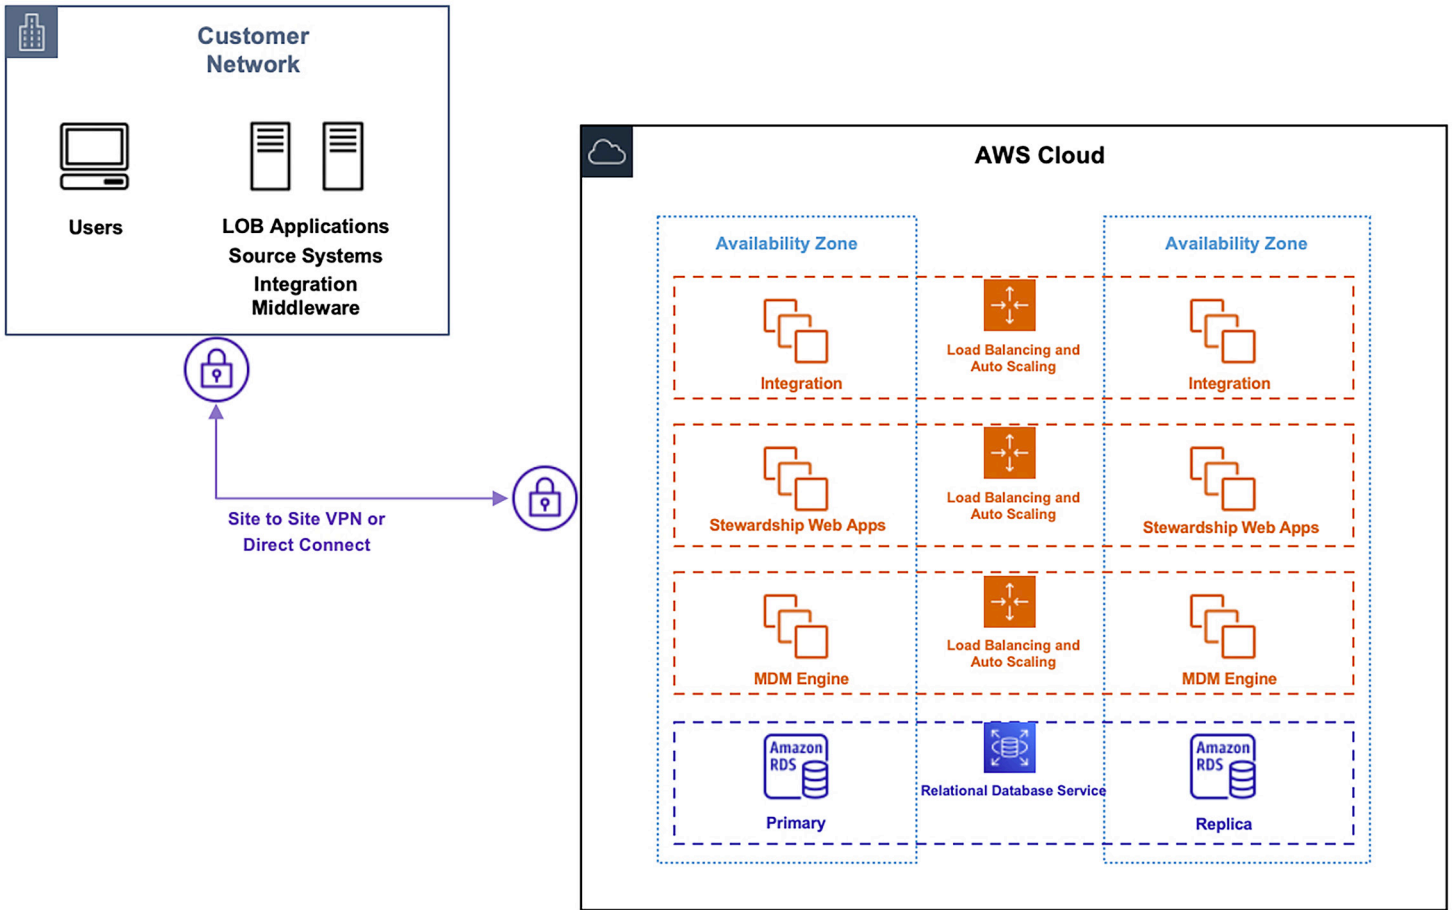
Customer Network

Users

LOB Applications
Source Systems
Integration
Middleware

Site to Site VPN or
Direct Connect

AWS Cloud

Availability Zone

Availability Zone

Integration

Load Balancing and Auto Scaling

Integration

Stewardship Web Apps

Load Balancing and Auto Scaling

Stewardship Web Apps

MDM Engine

Load Balancing and Auto Scaling

MDM Engine

Amazon RDS

Primary

Relational Database Service

Amazon RDS

Replica